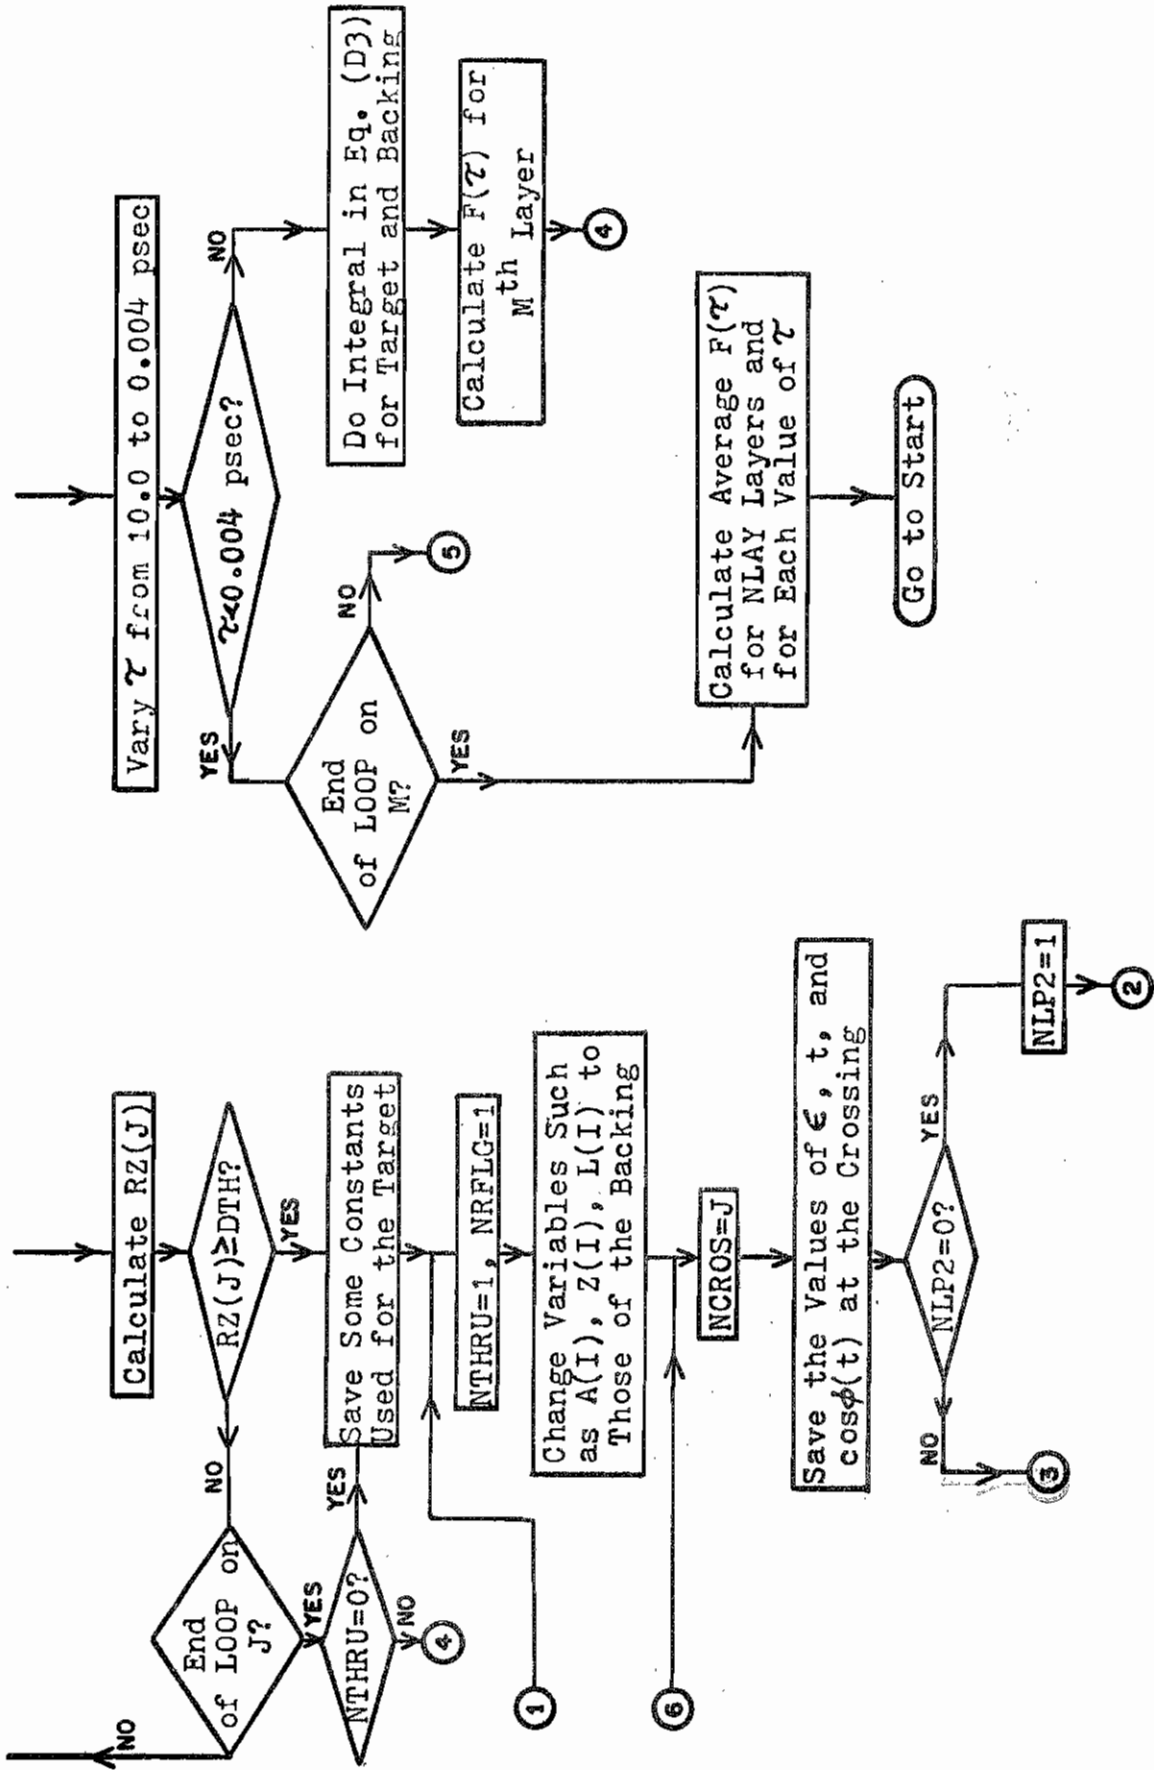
Calculate RZ(J)

RZ(J)≥DTH?

YES

NO

End of LOOP on J?

YES

NO

NTHRU=0?

YES

NO

4

Save Some Constants Used for the Target

NTHRU=1, NRFLG=1

1

Change Variables Such as A(I), Z(I), L(I) to Those of the Backing

6

NCROS=J

Save the Values of $\epsilon$, t, and cos$\phi$(t) at the Crossing

NLP2=0?

YES

NO

3

NLP2=1

2

Vary $\tau$ from 10.0 to 0.004 psec

$\tau$<0.004 psec?

NO

Do Integral in Eq. (D3) for Target and Backing

Calculate F($\tau$) for M$^{th}$ Layer

4

YES

End of LOOP on M?

NO

5

YES

Calculate Average F($\tau$) for NLAY Layers and for Each Value of $\tau$

Go to Start